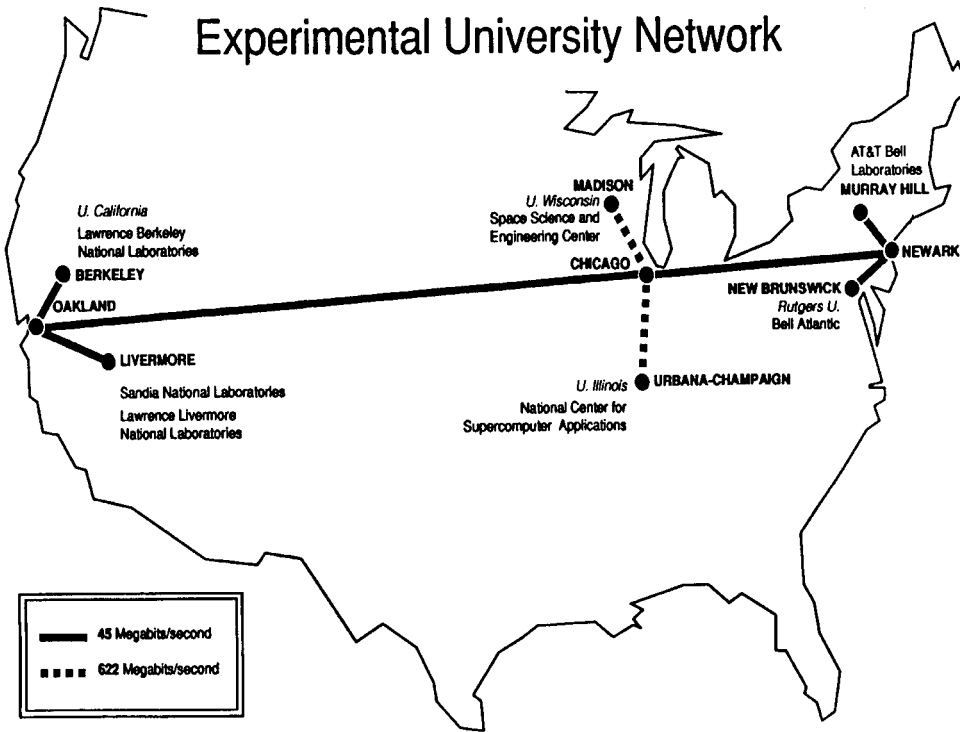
Experimental University Network

U. California
Lawrence Berkeley
National Laboratories
BERKELEY
OAKLAND
LIVERMORE
Sandia National Laboratories
Lawrence Livermore
National Laboratories

MADISON
U. Wisconsin
Space Science and
Engineering Center
CHICAGO
U. Illinois
URBANA-CHAMPAIGN
National Center for
Supercomputer Applications

AT&T Bell
Laboratories
MURRAY HILL
NEWARK
NEW BRUNSWICK
Rutgers U.
Bell Atlantic

45 Megabits/second
622 Megabits/second